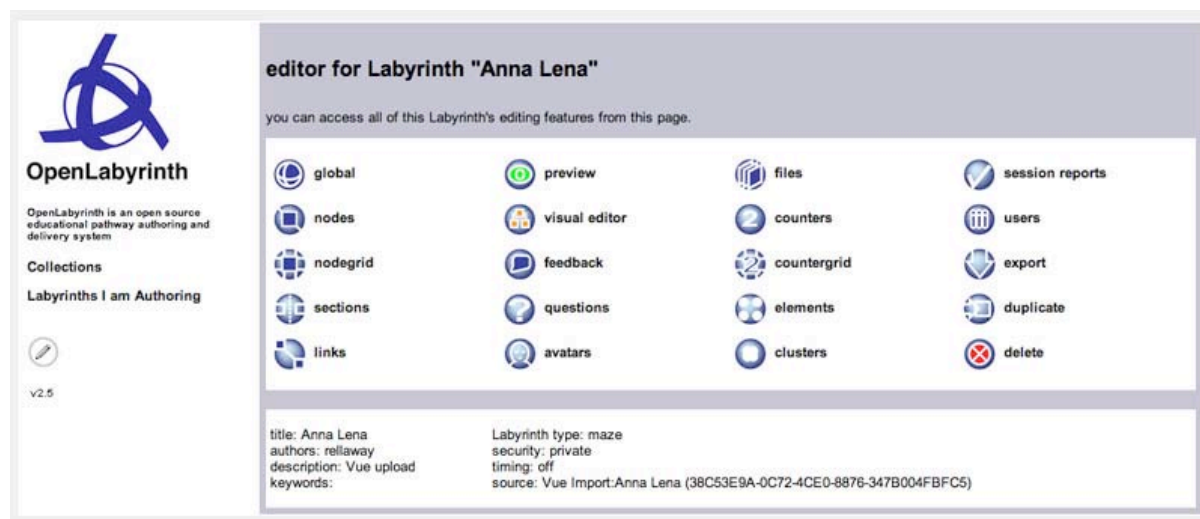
OpenLabyrinth

OpenLabyrinth is an open source educational pathway authoring and delivery system

Collections

Labyrinths I am Authoring

v2.5

editor for Labyrinth "Anna Lena"

you can access all of this Labyrinth's editing features from this page.

global
preview
files
session reports
nodes
visual editor
counters
users
nodegrid
feedback
countergrid
export
sections
questions
elements
duplicate
links
avatars
clusters
delete

title: Anna Lena
authors: rellaway
description: Vue upload
keywords:

Labyrinth type: maze
security: private
timing: off
source: Vue Import:Anna Lena (38C53E9A-0C72-4CE0-8876-347B004FBFC5)